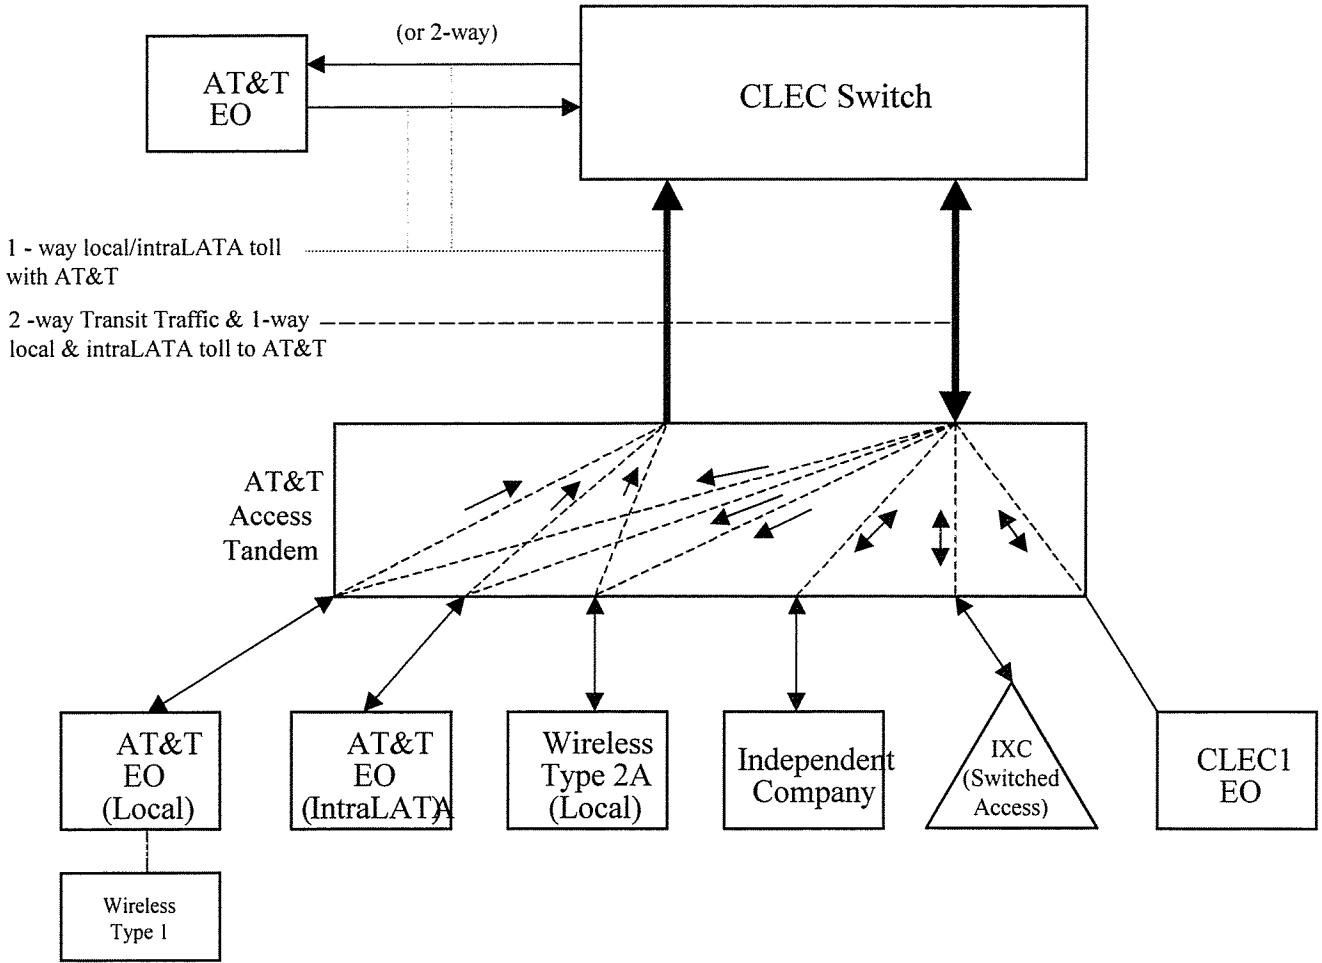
(or 2-way)

AT&T EO

CLEC Switch

1 - way local/intraLATA toll with AT&T

2 -way Transit Traffic & 1-way local & intraLATA toll to AT&T

AT&T Access Tandem

AT&T EO (Local)

AT&T EO (IntraLATA

Wireless Type 2A (Local)

Independent Company

IXC (Switched Access)

CLEC1 EO

Wireless Type 1